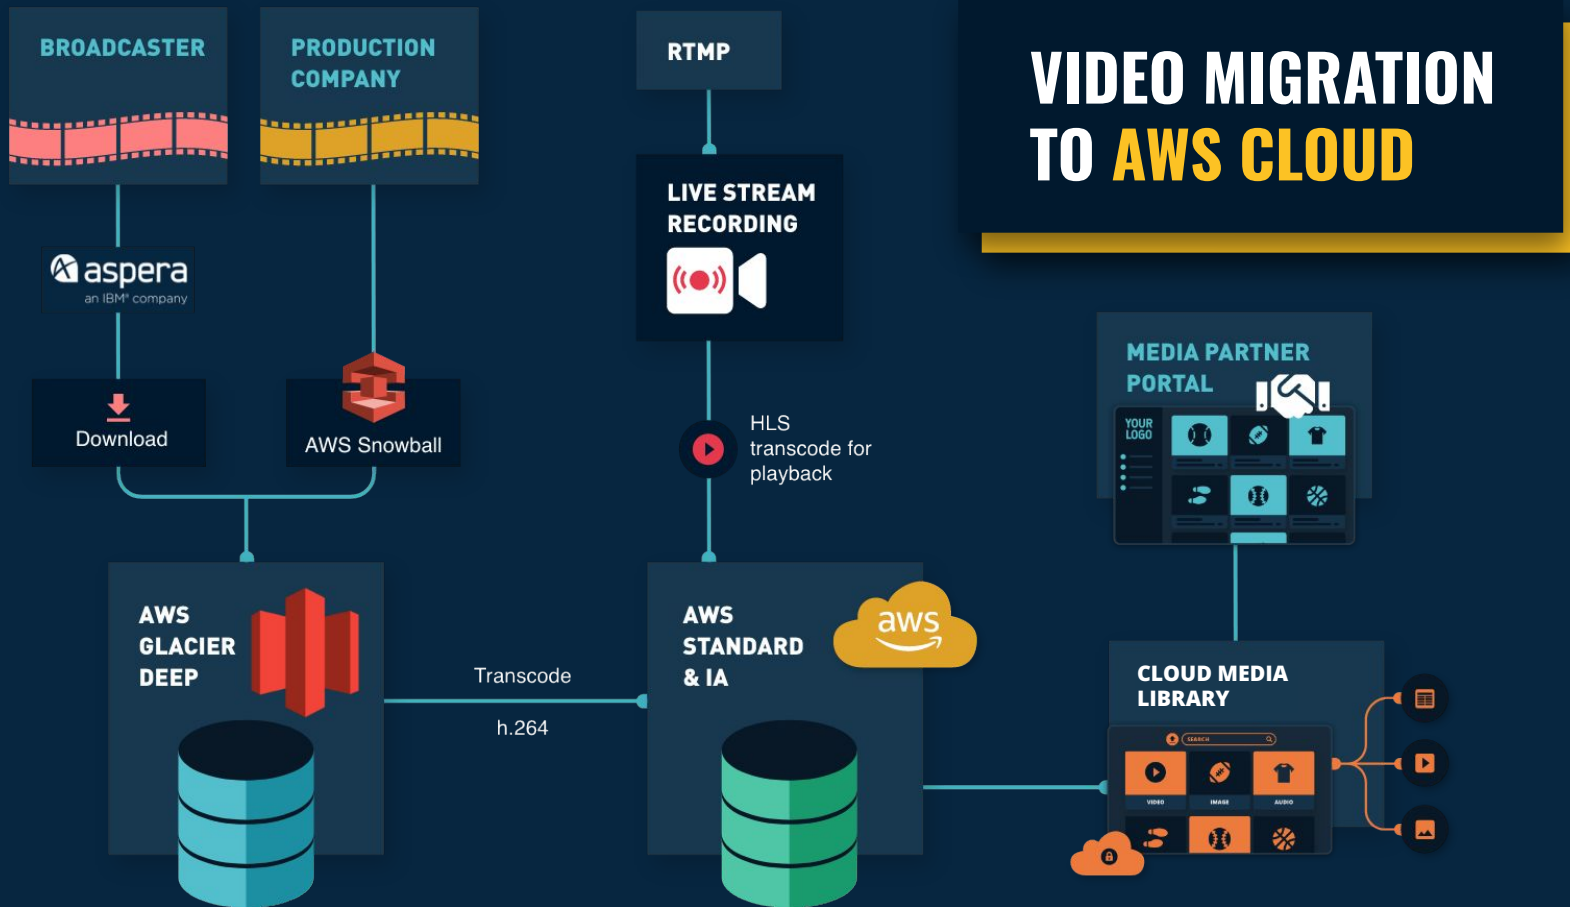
BROADCASTER

PRODUCTION COMPANY

RTMP

VIDEO MIGRATION TO AWS CLOUD

LIVE STREAM RECORDING

aspera
an IBM® company

Download

AWS Snowball

HLS transcode for playback

MEDIA PARTNER PORTAL

YOUR LOGO

AWS GLACIER DEEP

Transcode

h.264

AWS STANDARD & IA

aws

CLOUD MEDIA LIBRARY

SEARCH

VIDEO

IMAGE

AUDIO